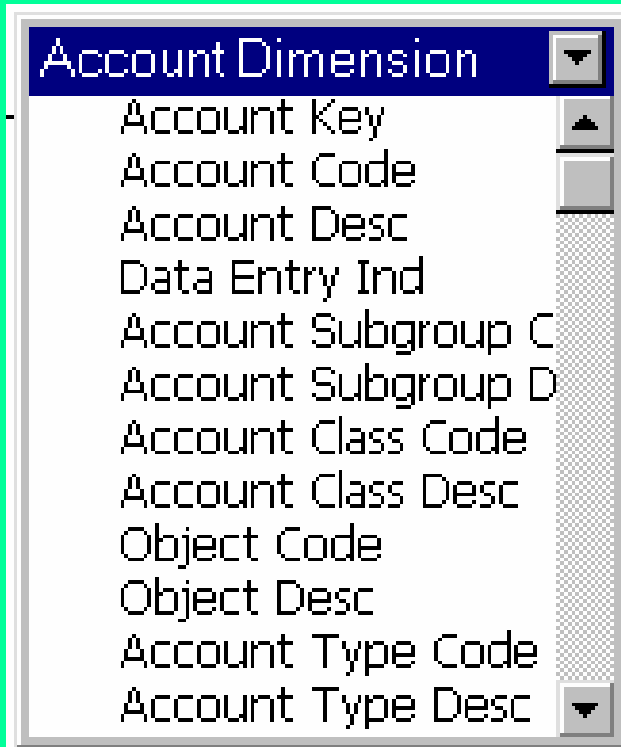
Account Dimension
Account Key
Account Code
Account Desc
Data Entry Ind
Account Subgroup C
Account Subgroup D
Account Class Code
Account Class Desc
Object Code
Object Desc
Account Type Code
Account Type Desc